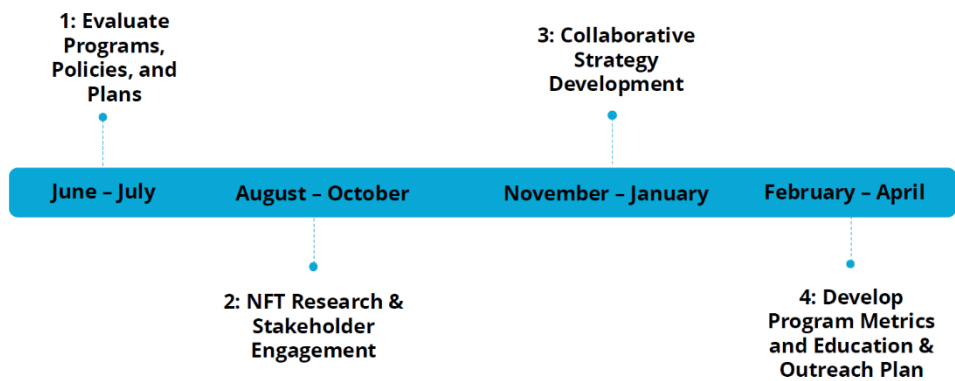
1: Evaluate Programs, Policies, and Plans

3: Collaborative Strategy Development

June – July

August – October

November – January

February – April

2: NFT Research & Stakeholder Engagement

4: Develop Program Metrics and Education & Outreach Plan